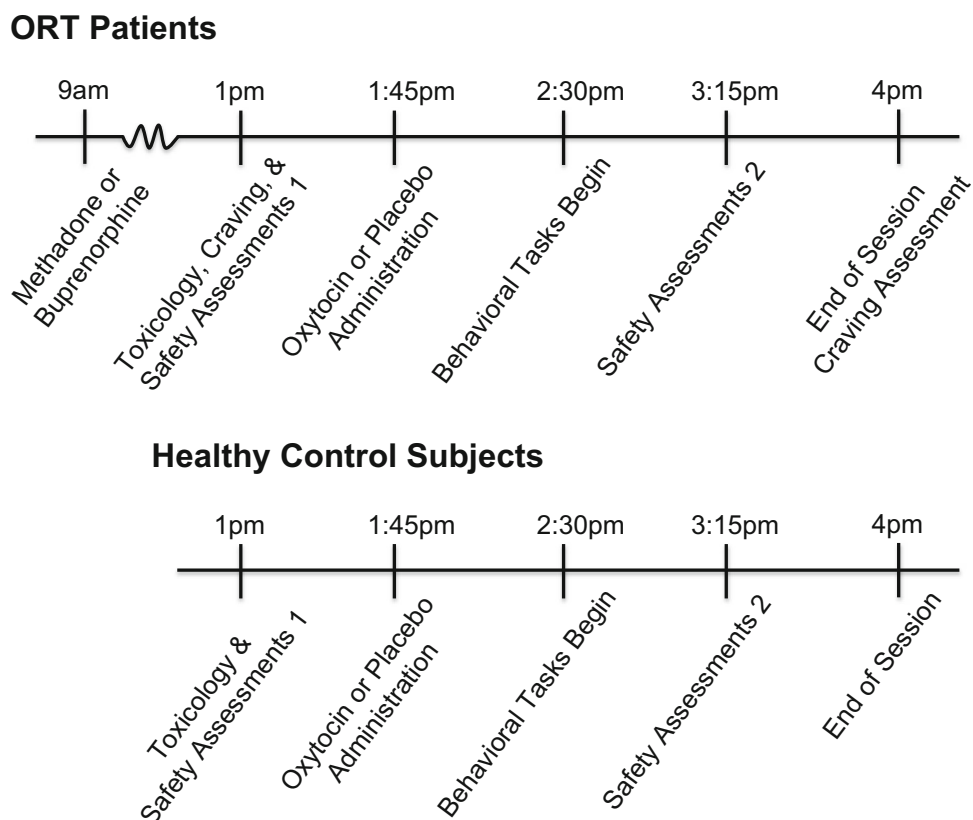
ORT Patients

9am

1pm

1:45pm

2:30pm

3:15pm

4pm

Methadone or Buprenorphine

Toxicology, Craving, & Safety Assessments 1

Oxytocin or Placebo Administration

Behavioral Tasks Begin

Safety Assessments 2

End of Session Craving Assessment

Healthy Control Subjects

1pm

1:45pm

2:30pm

3:15pm

4pm

Toxicology & Safety Assessments 1

Oxytocin or Placebo Administration

Behavioral Tasks Begin

Safety Assessments 2

End of Session